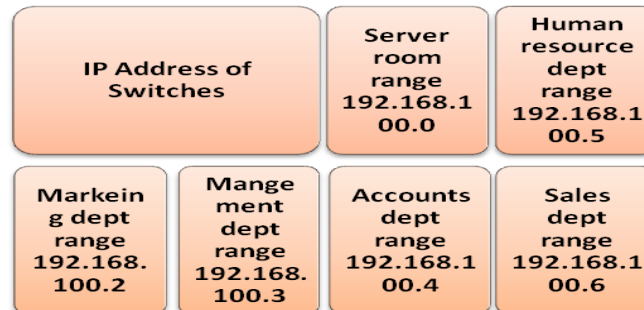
IP Address of Switches

Server room range 192.168.100.0

Human resource dept range 192.168.100.5

Markeing dept range 192.168.100.2

Mangement dept range 192.168.100.3

Accounts dept range 192.168.100.4

Sales dept range 192.168.100.6